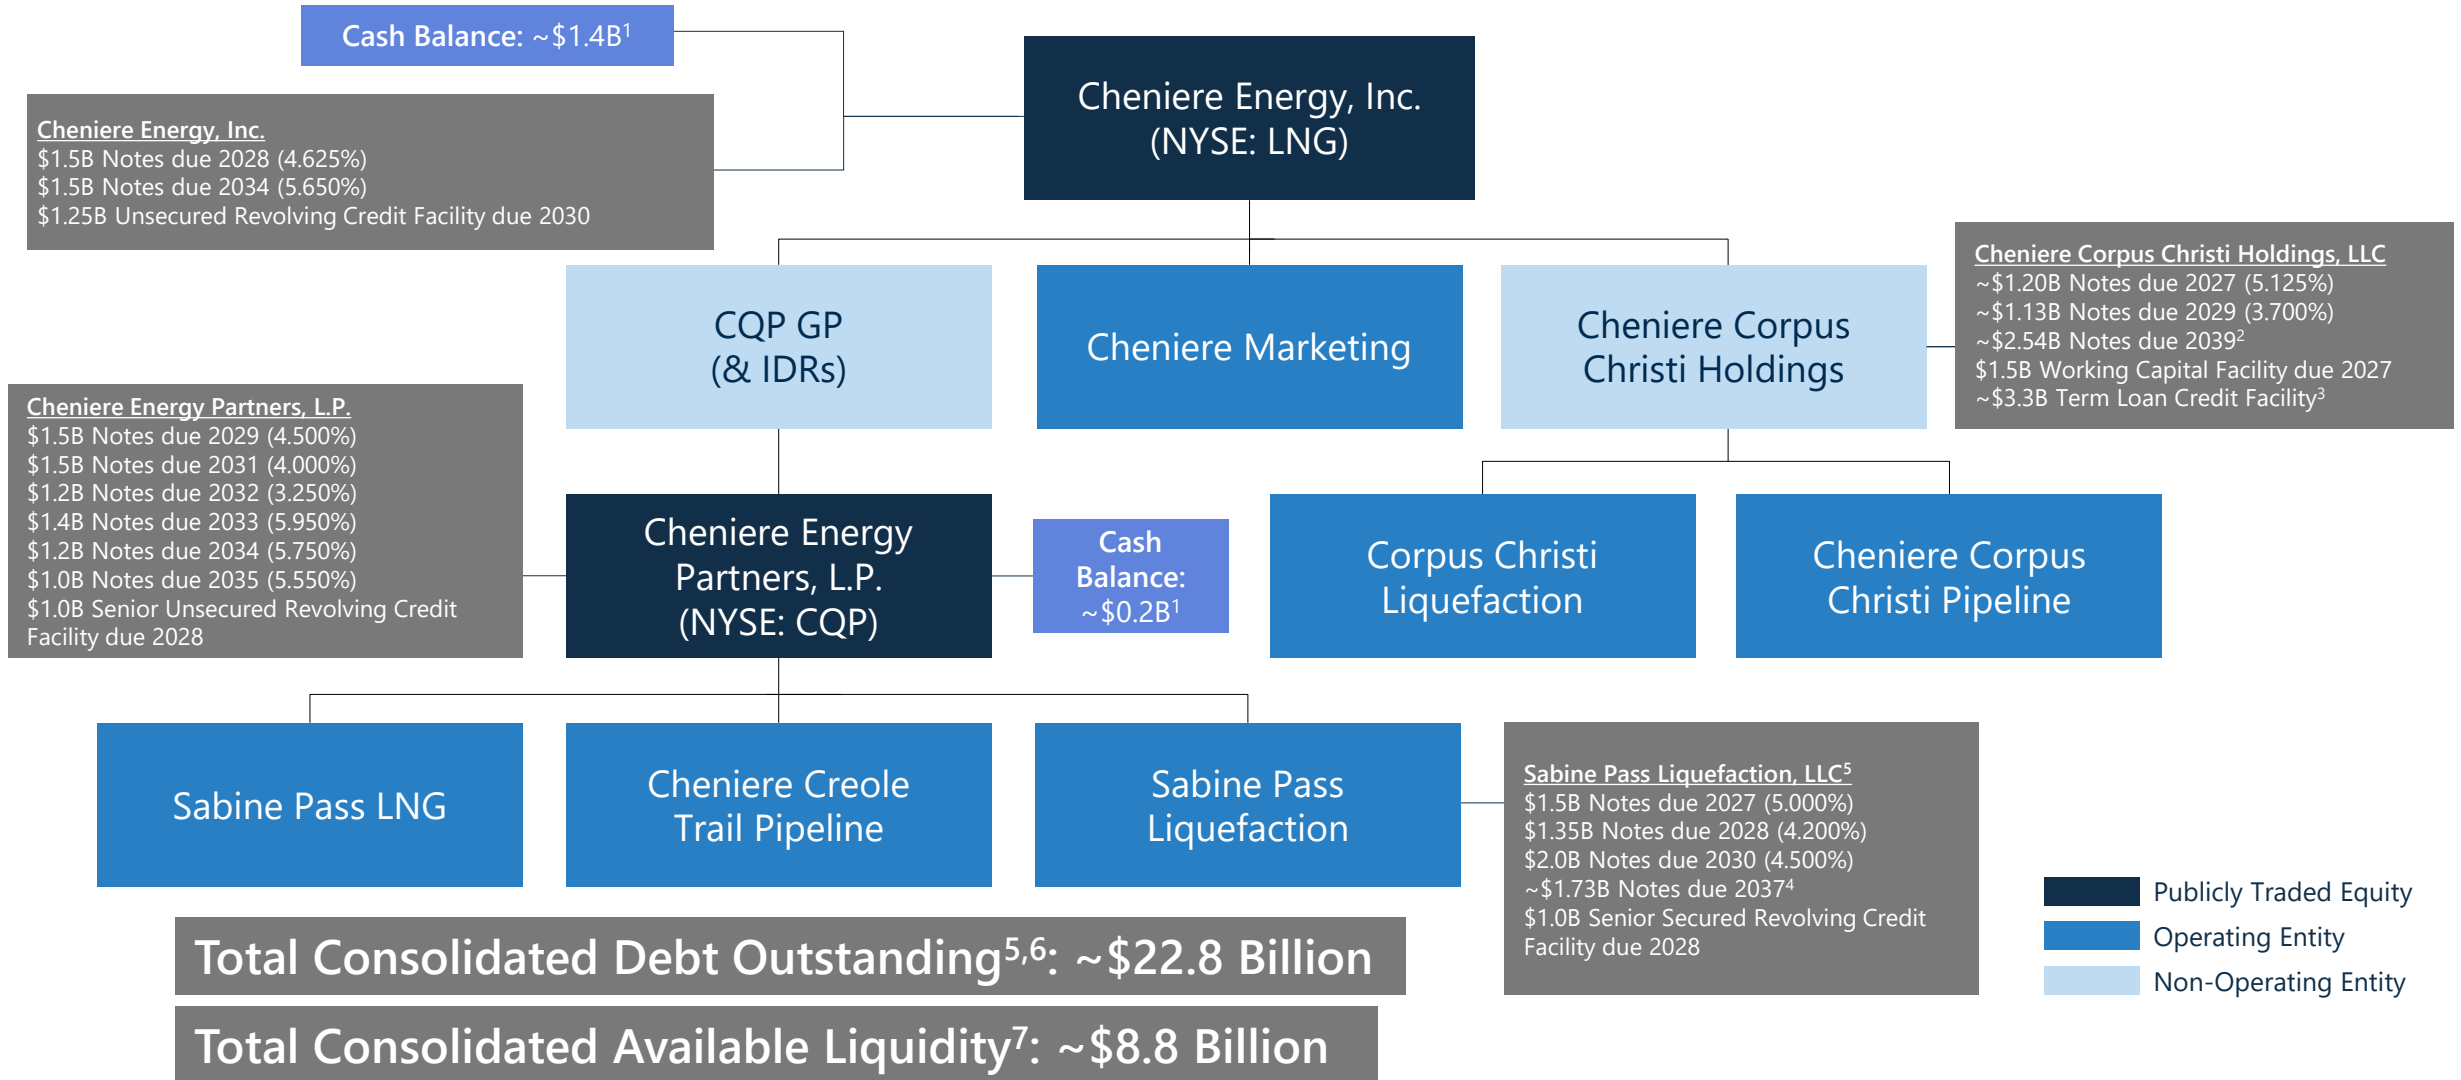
Cash Balance: ~\$1.4B$^1$

Cheniere Energy, Inc.
\$1.5B Notes due 2028 (4.625%)
\$1.5B Notes due 2034 (5.650%)
\$1.25B Unsecured Revolving Credit Facility due 2030

Cheniere Energy, Inc. (NYSE: LNG)

CQP GP (& IDRs)

Cheniere Marketing

Cheniere Corpus Christi Holdings

Cheniere Corpus Christi Holdings, LLC
~\$1.20B Notes due 2027 (5.125%)
~\$1.13B Notes due 2029 (3.700%)
~\$2.54B Notes due 2039$^2$
\$1.5B Working Capital Facility due 2027
~\$3.3B Term Loan Credit Facility$^3$

Cheniere Energy Partners, L.P.
\$1.5B Notes due 2029 (4.500%)
\$1.5B Notes due 2031 (4.000%)
\$1.2B Notes due 2032 (3.250%)
\$1.4B Notes due 2033 (5.950%)
\$1.2B Notes due 2034 (5.750%)
\$1.0B Notes due 2035 (5.550%)
\$1.0B Senior Unsecured Revolving Credit Facility due 2028

Cheniere Energy Partners, L.P. (NYSE: CQP)

Cash Balance: ~\$0.2B$^1$

Corpus Christi Liquefaction

Cheniere Corpus Christi Pipeline

Sabine Pass LNG

Cheniere Creole Trail Pipeline

Sabine Pass Liquefaction

Sabine Pass Liquefaction, LLC$^5$
\$1.5B Notes due 2027 (5.000%)
\$1.35B Notes due 2028 (4.200%)
\$2.0B Notes due 2030 (4.500%)
~\$1.73B Notes due 2037$^4$
\$1.0B Senior Secured Revolving Credit Facility due 2028

Publicly Traded Equity
Operating Entity
Non-Operating Entity

Total Consolidated Debt Outstanding$^{5,6}$: ~\$22.8 Billion

Total Consolidated Available Liquidity$^7$: ~\$8.8 Billion